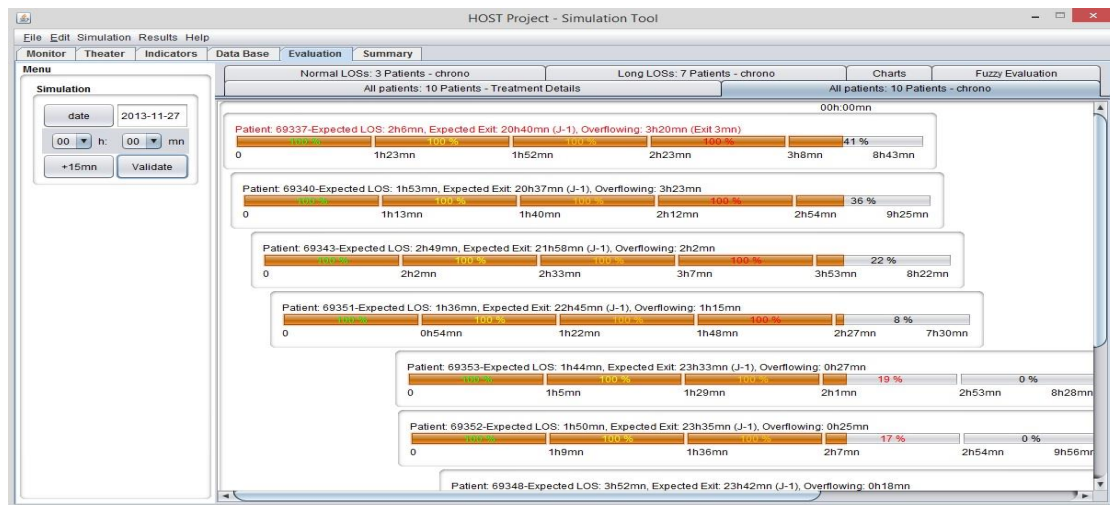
HOST Project - Simulation Tool

File Edit Simulation Results Help

Monitor Theater Indicators Data Base Evaluation Summary

Menu

Simulation

date 2013-11-27

00 h: 00 mn

+15mn Validate

Normal LOSs: 3 Patients - chrono
Long LOSs: 7 Patients - chrono
Charts
Fuzzy Evaluation
All patients: 10 Patients - Treatment Details
All patients: 10 Patients - chrono

00h:00mn

Patient: 69337-Expected LOS: 2h6mn, Expected Exit: 20h40mn (J-1), Overflowing: 3h20mn (Exit 3mn)
100 % 100 % 100 % 100 % 41 %
0 1h23mn 1h52mn 2h23mn 3h8mn 8h43mn

Patient: 69340-Expected LOS: 1h53mn, Expected Exit: 20h37mn (J-1), Overflowing: 3h23mn
100 % 100 % 100 % 100 % 36 %
0 1h13mn 1h40mn 2h12mn 2h54mn 9h25mn

Patient: 69343-Expected LOS: 2h49mn, Expected Exit: 21h58mn (J-1), Overflowing: 2h2mn
100 % 100 % 100 % 100 % 22 %
0 2h2mn 2h33mn 3h7mn 3h53mn 8h22mn

Patient: 69351-Expected LOS: 1h36mn, Expected Exit: 22h45mn (J-1), Overflowing: 1h15mn
100 % 100 % 100 % 100 % 8 %
0 0h54mn 1h22mn 1h48mn 2h27mn 7h30mn

Patient: 69353-Expected LOS: 1h44mn, Expected Exit: 23h33mn (J-1), Overflowing: 0h27mn
100 % 100 % 100 % 19 % 0 %
0 1h5mn 1h29mn 2h1mn 2h53mn 8h28mn

Patient: 69352-Expected LOS: 1h50mn, Expected Exit: 23h35mn (J-1), Overflowing: 0h25mn
100 % 100 % 100 % 17 % 0 %
0 1h9mn 1h36mn 2h7mn 2h54mn 9h56mn

Patient: 69348-Expected LOS: 3h52mn, Expected Exit: 23h42mn (J-1), Overflowing: 0h18mn